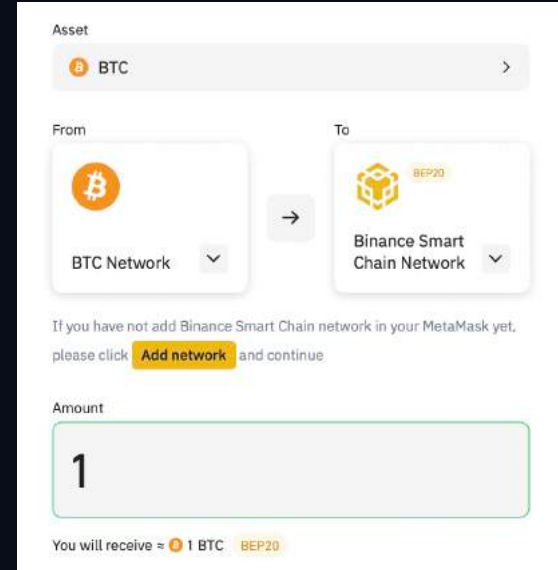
Asset

BTC

From

To

BTC Network

BEP20

Binance Smart Chain Network

If you have not add Binance Smart Chain network in your MetaMask yet, please click Add network and continue

Amount

1

You will receive ≈ 1 BTC BEP20